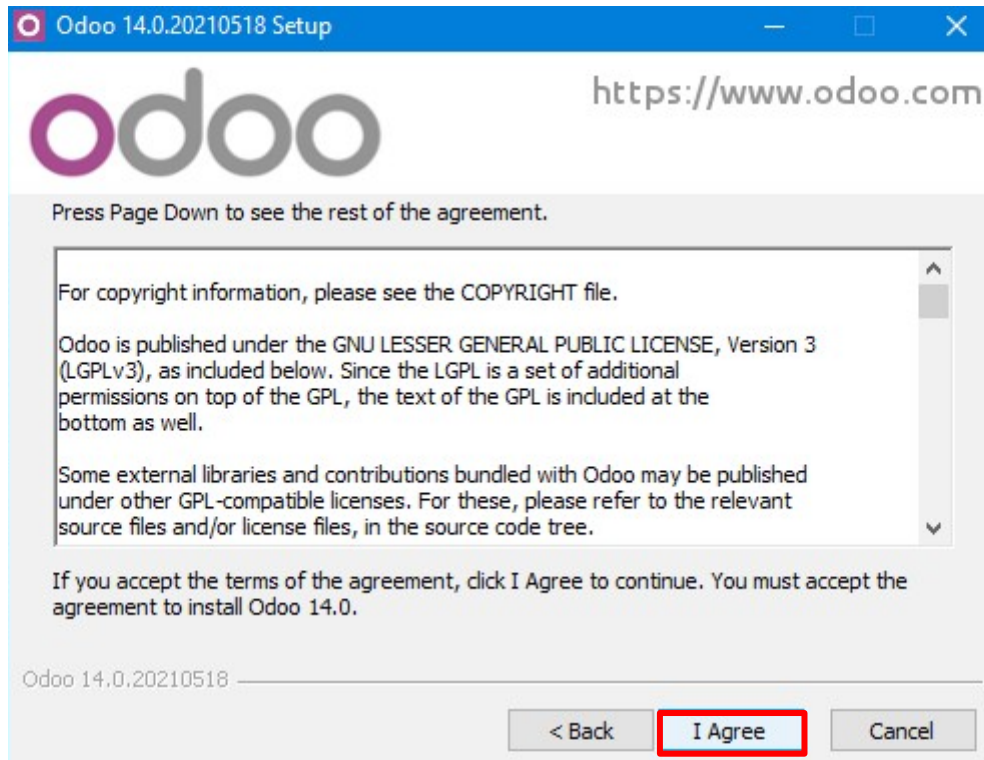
Odoo 14.0.20210518 Setup

odoo

https://www.odoo.com

Press Page Down to see the rest of the agreement.

For copyright information, please see the COPYRIGHT file.

Odoo is published under the GNU LESSER GENERAL PUBLIC LICENSE, Version 3 (LGPLv3), as included below. Since the LGPL is a set of additional permissions on top of the GPL, the text of the GPL is included at the bottom as well.

Some external libraries and contributions bundled with Odoo may be published under other GPL-compatible licenses. For these, please refer to the relevant source files and/or license files, in the source code tree.

If you accept the terms of the agreement, click I Agree to continue. You must accept the agreement to install Odoo 14.0.

Odoo 14.0.20210518

< Back

I Agree

Cancel